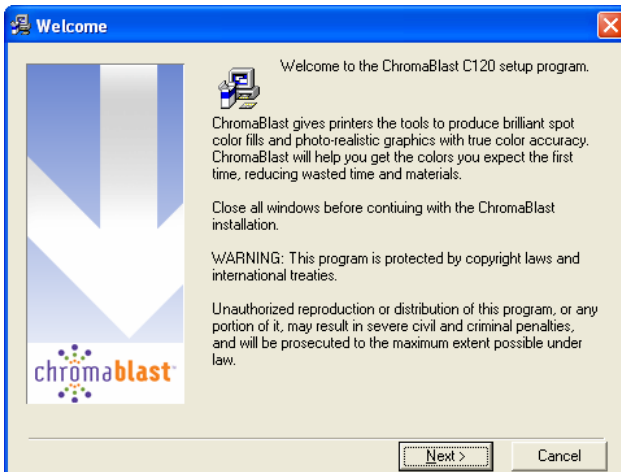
Welcome

chromablast

Welcome to the ChromaBlast C120 setup program.

ChromaBlast gives printers the tools to produce brilliant spot color fills and photo-realistic graphics with true color accuracy. ChromaBlast will help you get the colors you expect the first time, reducing wasted time and materials.

Close all windows before contiuing with the ChromaBlast installation.

WARNING: This program is protected by copyright laws and international treaties.

Unauthorized reproduction or distribution of this program, or any portion of it, may result in severe civil and criminal penalties, and will be prosecuted to the maximum extent possible under law.

Next >

Cancel